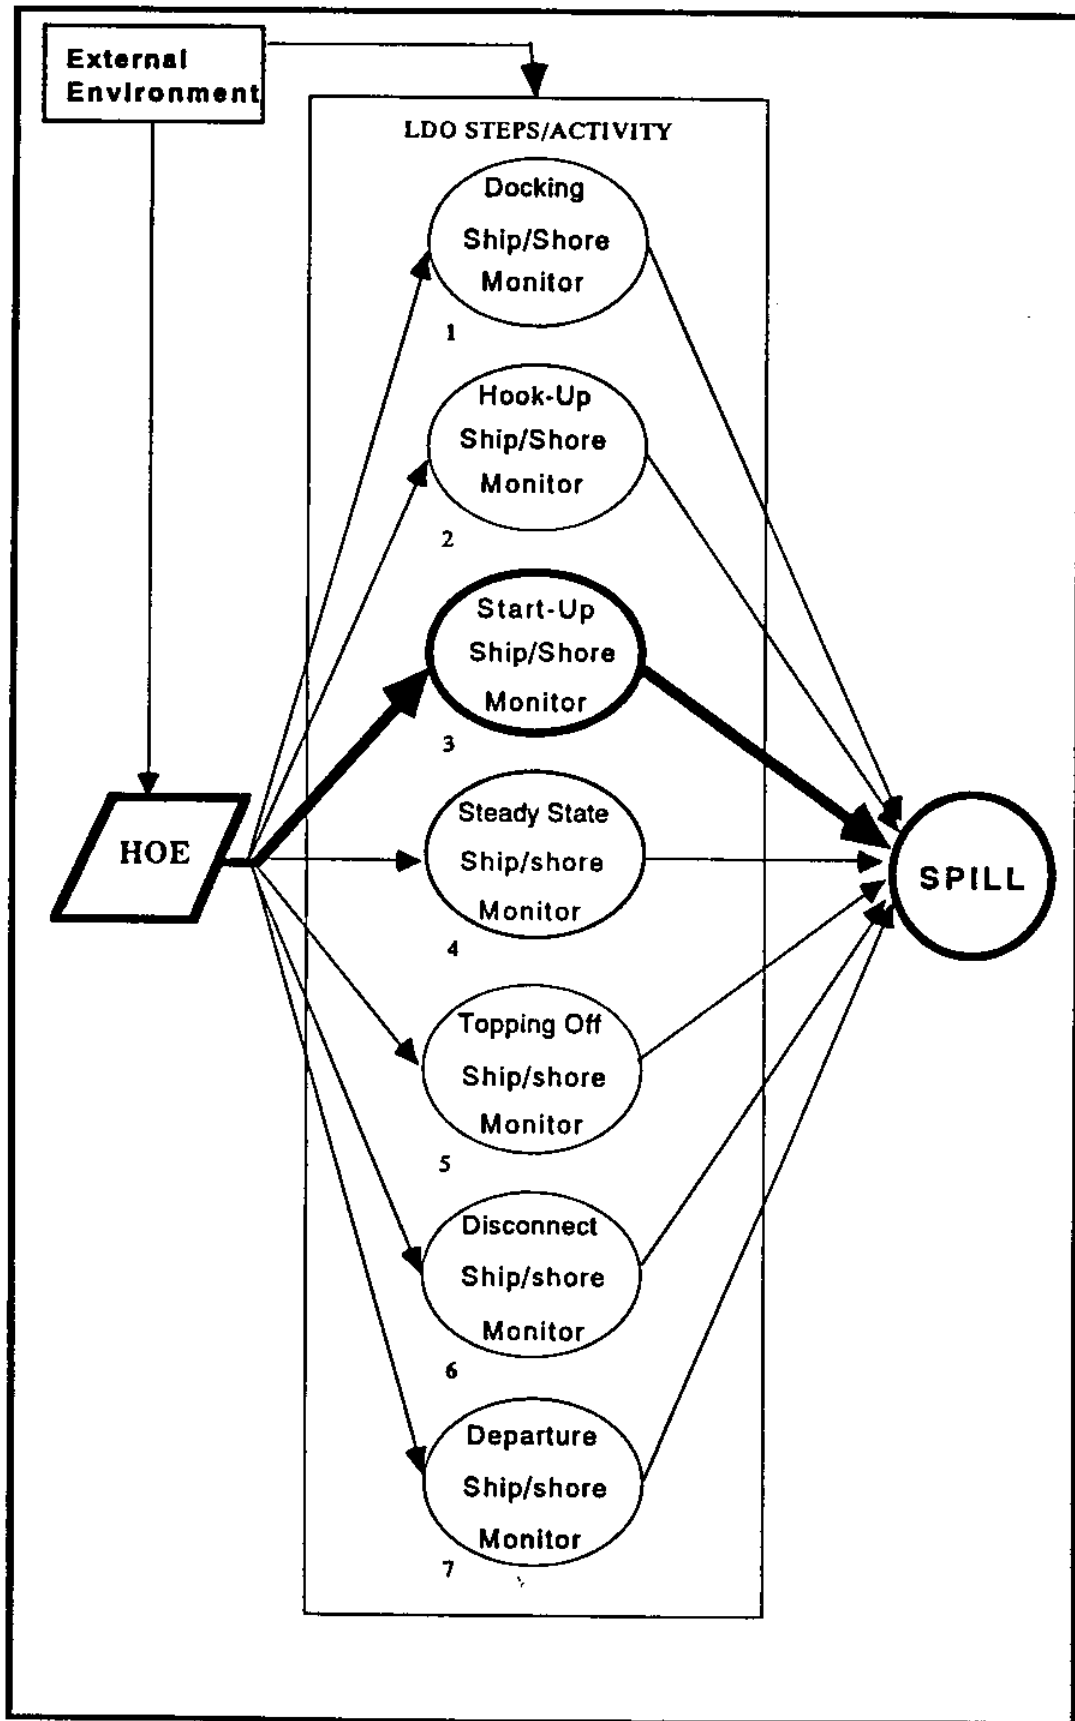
External Environment

LDO STEPS/ACTIVITY

Docking
Ship/Shore
Monitor
1

Hook-Up
Ship/Shore
Monitor
2

Start-Up
Ship/Shore
Monitor
3

HOE

Steady State
Ship/shore
Monitor
4

SPILL

Topping Off
Ship/shore
Monitor
5

Disconnect
Ship/shore
Monitor
6

Departure
Ship/shore
Monitor
7